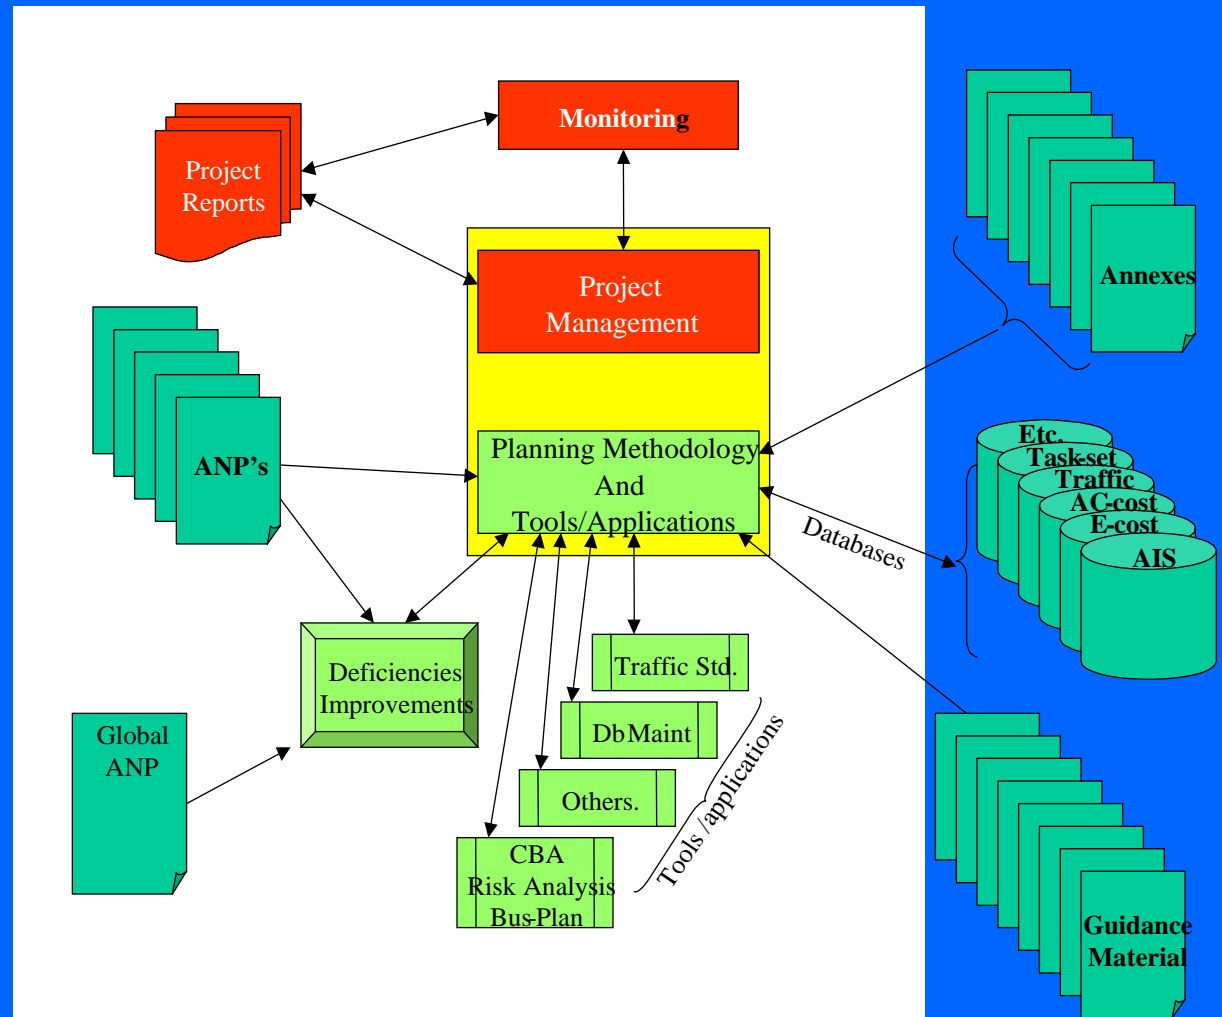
Monitoring

Project Reports

Project Management

Planning Methodology And Tools/Applications

ANP's

Annexes

Etc.
Task-set
Traffic
AC-cost
E-cost
AIS

Databases

Deficiencies Improvements

Global ANP

Traffic Std.

DbMaint

Others.

CBA Risk Analysis Bus-Plan

Tools /applications

Guidance Material